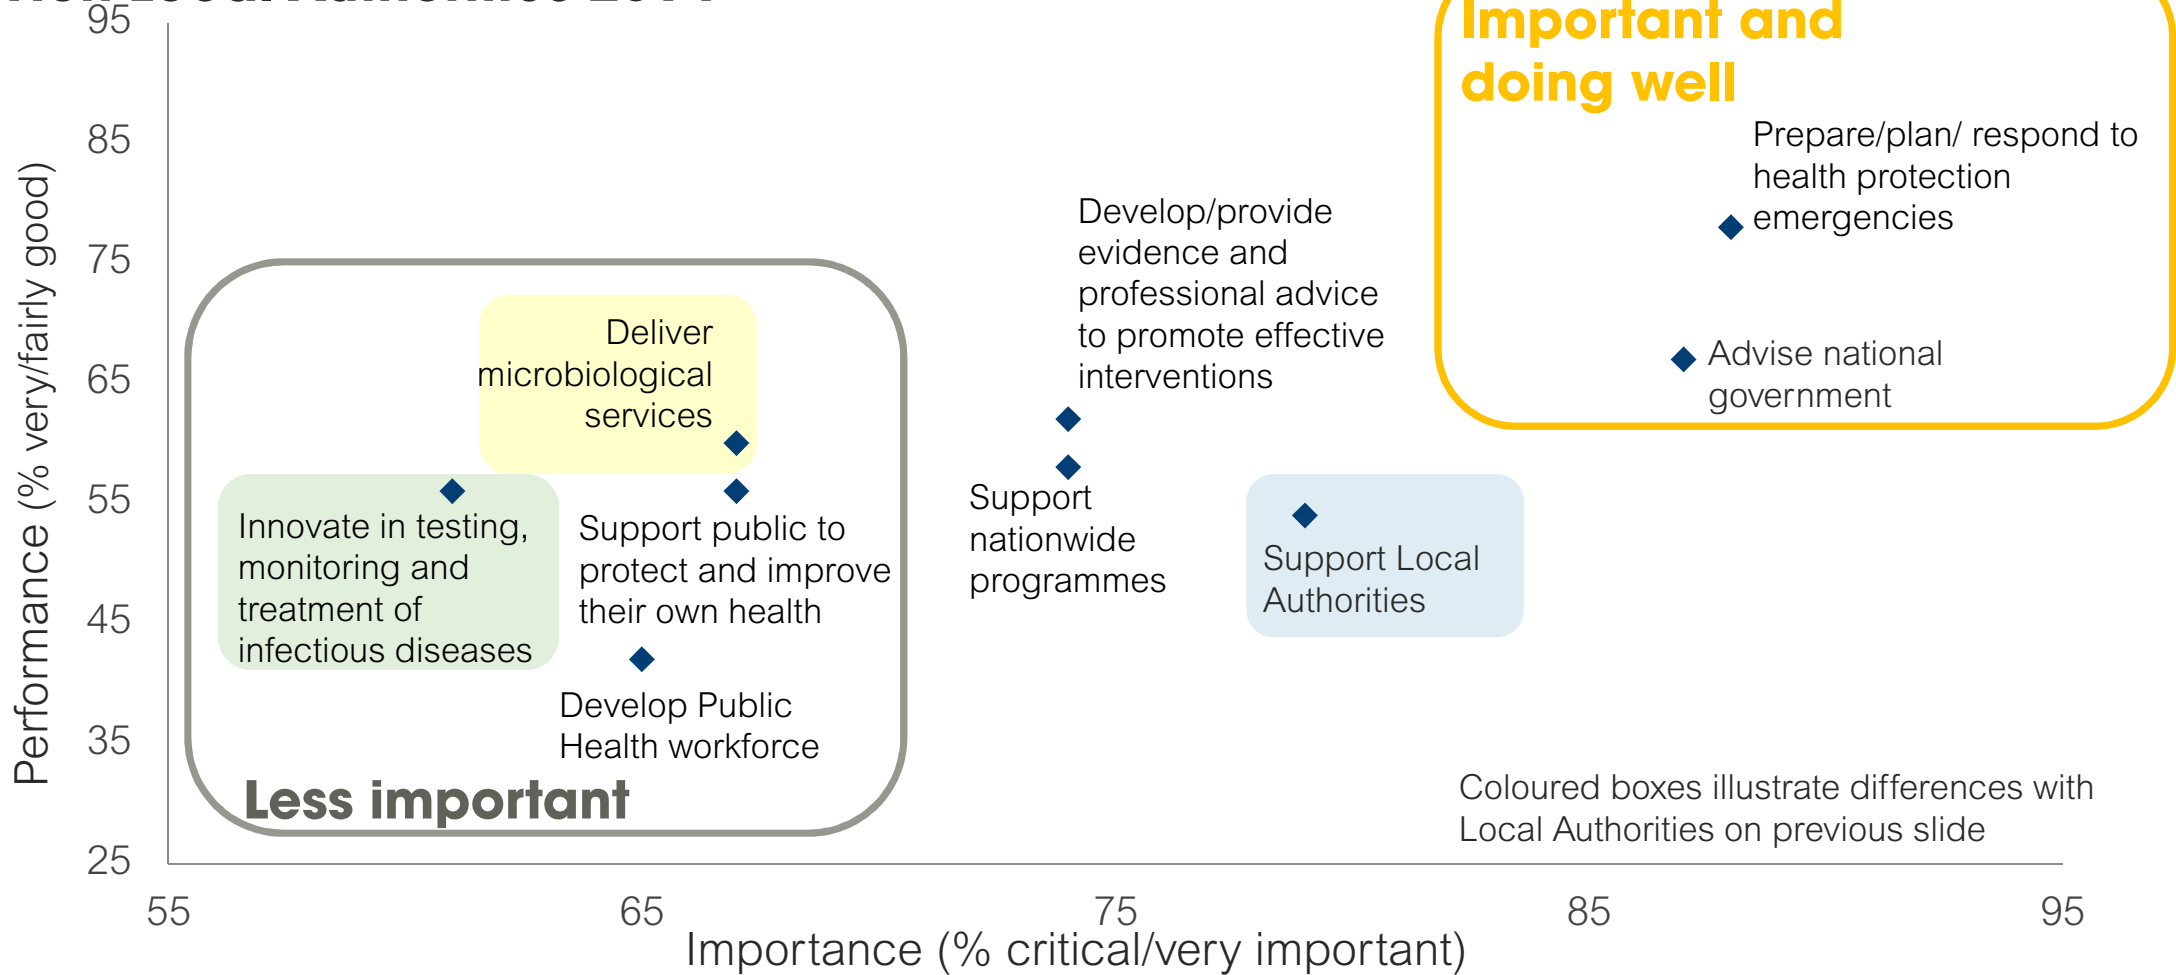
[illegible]

95
85
75
65
55
45
35
25

Performance (% very/fairly good)

Important and doing well

Prepare/plan/ respond to health protection emergencies

Develop/provide evidence and professional advice to promote effective interventions

Advise national government

Deliver microbiological services

Innovate in testing, monitoring and treatment of infectious diseases

Support public to protect and improve their own health

Support nationwide programmes

Support Local Authorities

Develop Public Health workforce

Less important

Coloured boxes illustrate differences with Local Authorities on previous slide

55
65
75
85
95

Importance (% critical/very important)